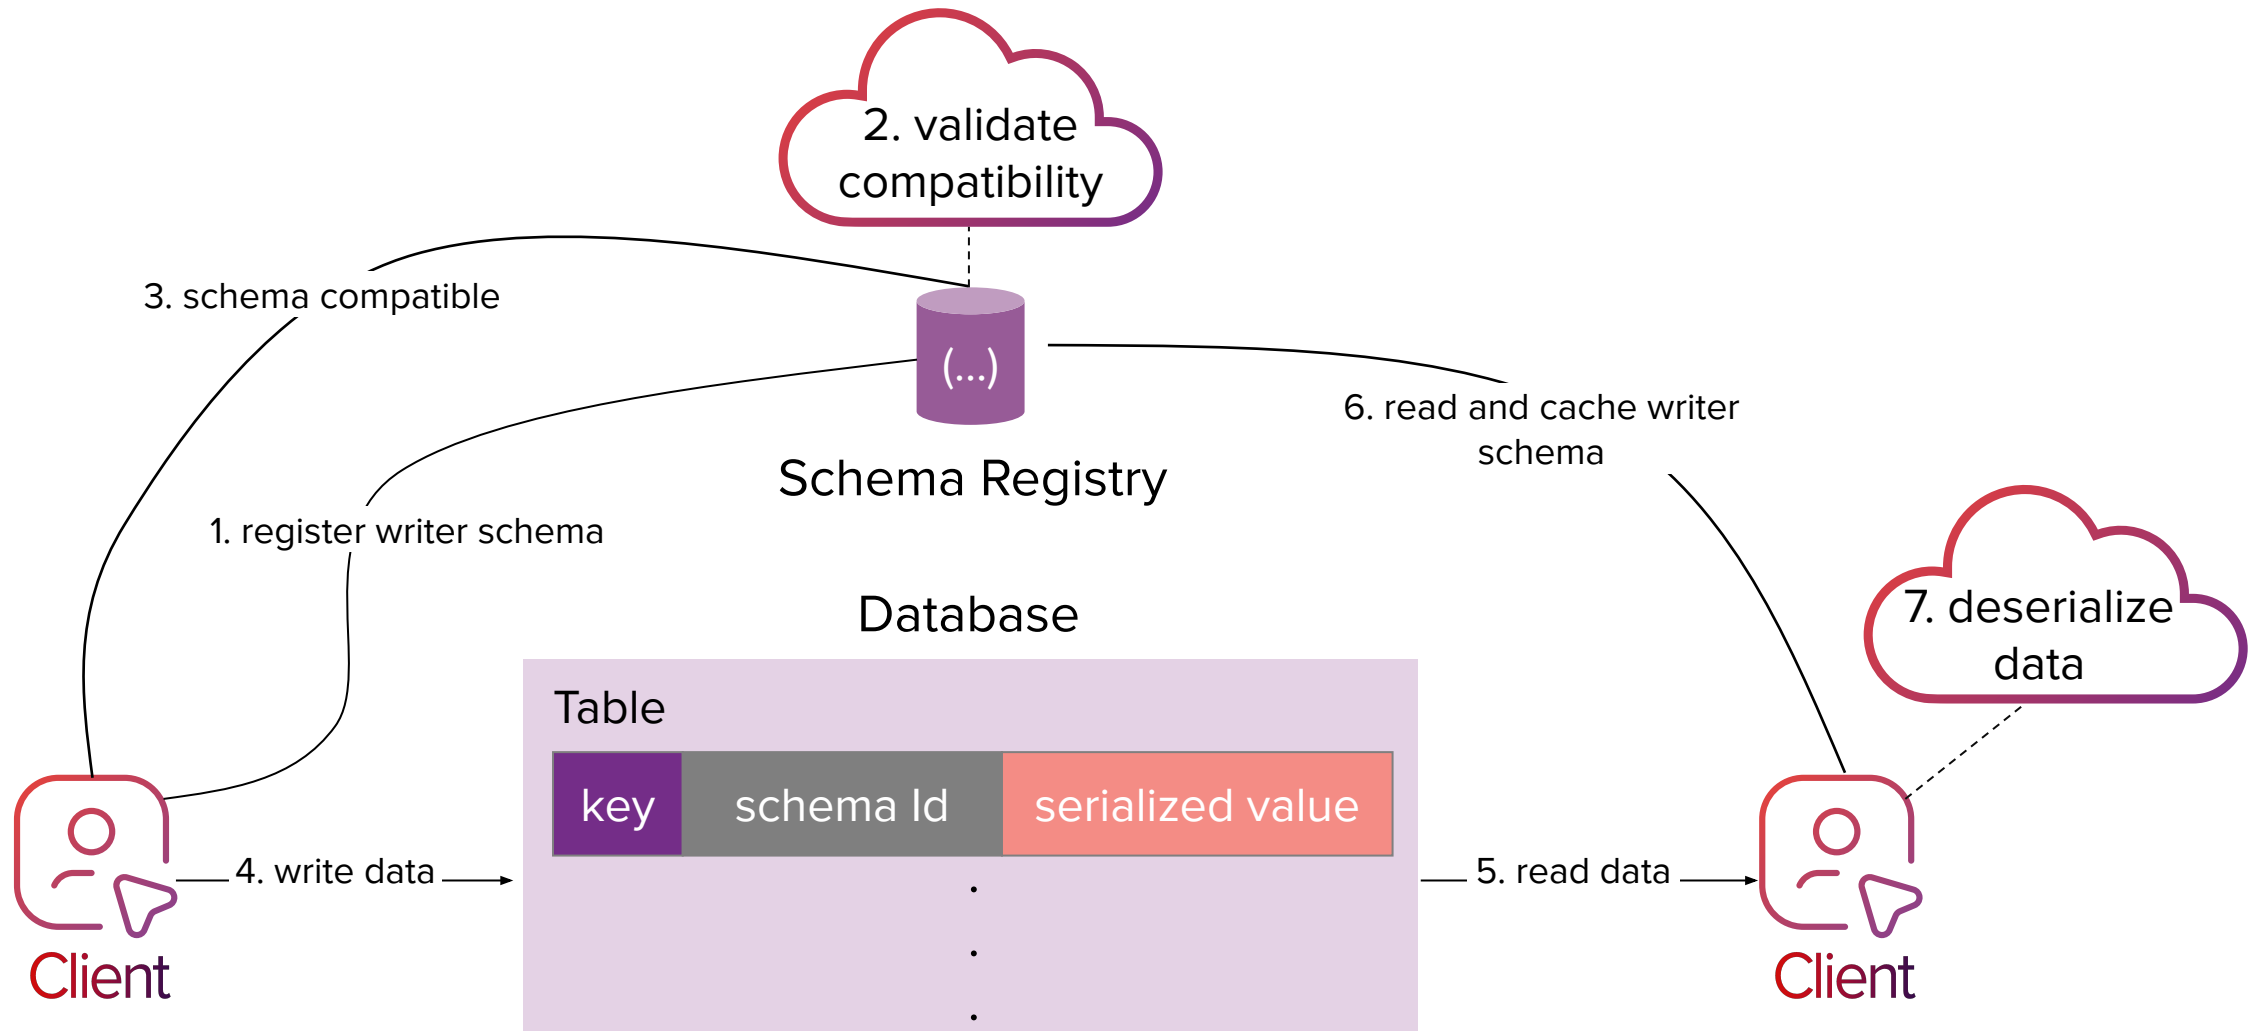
2. validate compatibility

3. schema compatible

(...)

Schema Registry

6. read and cache writer schema

1. register writer schema

7. deserialize data

Database

Table

| key | schema Id | serialized value |
|---|---|---|

.
.
.

4. write data

5. read data

Client

Client